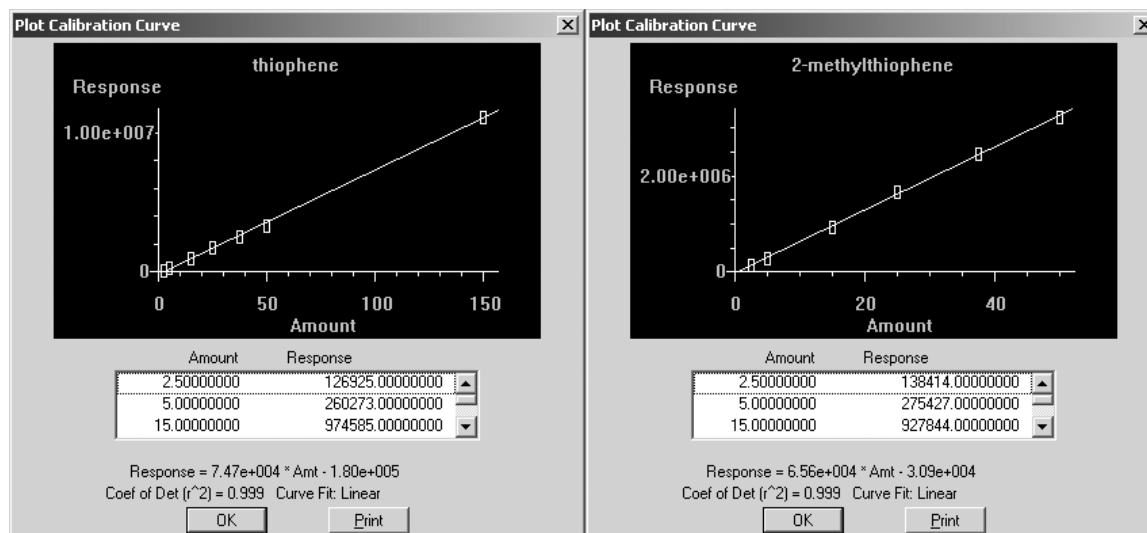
Plot Calibration Curve

thiophene

Response

1.00e+007

0

0 50 100 150

Amount

| Amount | Response |
|---|---|
| 2.50000000 | 126925.00000000 |
| 5.00000000 | 260273.00000000 |
| 15.00000000 | 974585.00000000 |

Response = 7.47e+004 * Amt - 1.80e+005

Coef of Det (r^2) = 0.999 Curve Fit: Linear

OK Print

Plot Calibration Curve

2-methylthiophene

Response

2.00e+006

0

0 20 40

Amount

| Amount | Response |
|---|---|
| 2.50000000 | 138414.00000000 |
| 5.00000000 | 275427.00000000 |
| 15.00000000 | 927844.00000000 |

Response = 6.56e+004 * Amt - 3.09e+004

Coef of Det (r^2) = 0.999 Curve Fit: Linear

OK Print